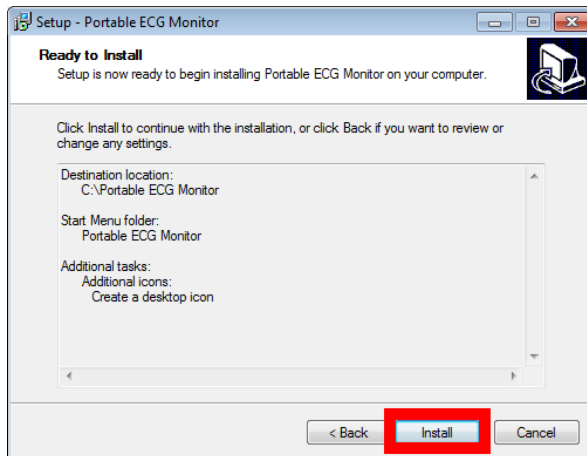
Setup - Portable ECG Monitor

Ready to Install

Setup is now ready to begin installing Portable ECG Monitor on your computer.

Click Install to continue with the installation, or click Back if you want to review or change any settings.

Destination location:
C:\Portable ECG Monitor

Start Menu folder:
Portable ECG Monitor

Additional tasks:
Additional icons:
Create a desktop icon

< Back
Install
Cancel